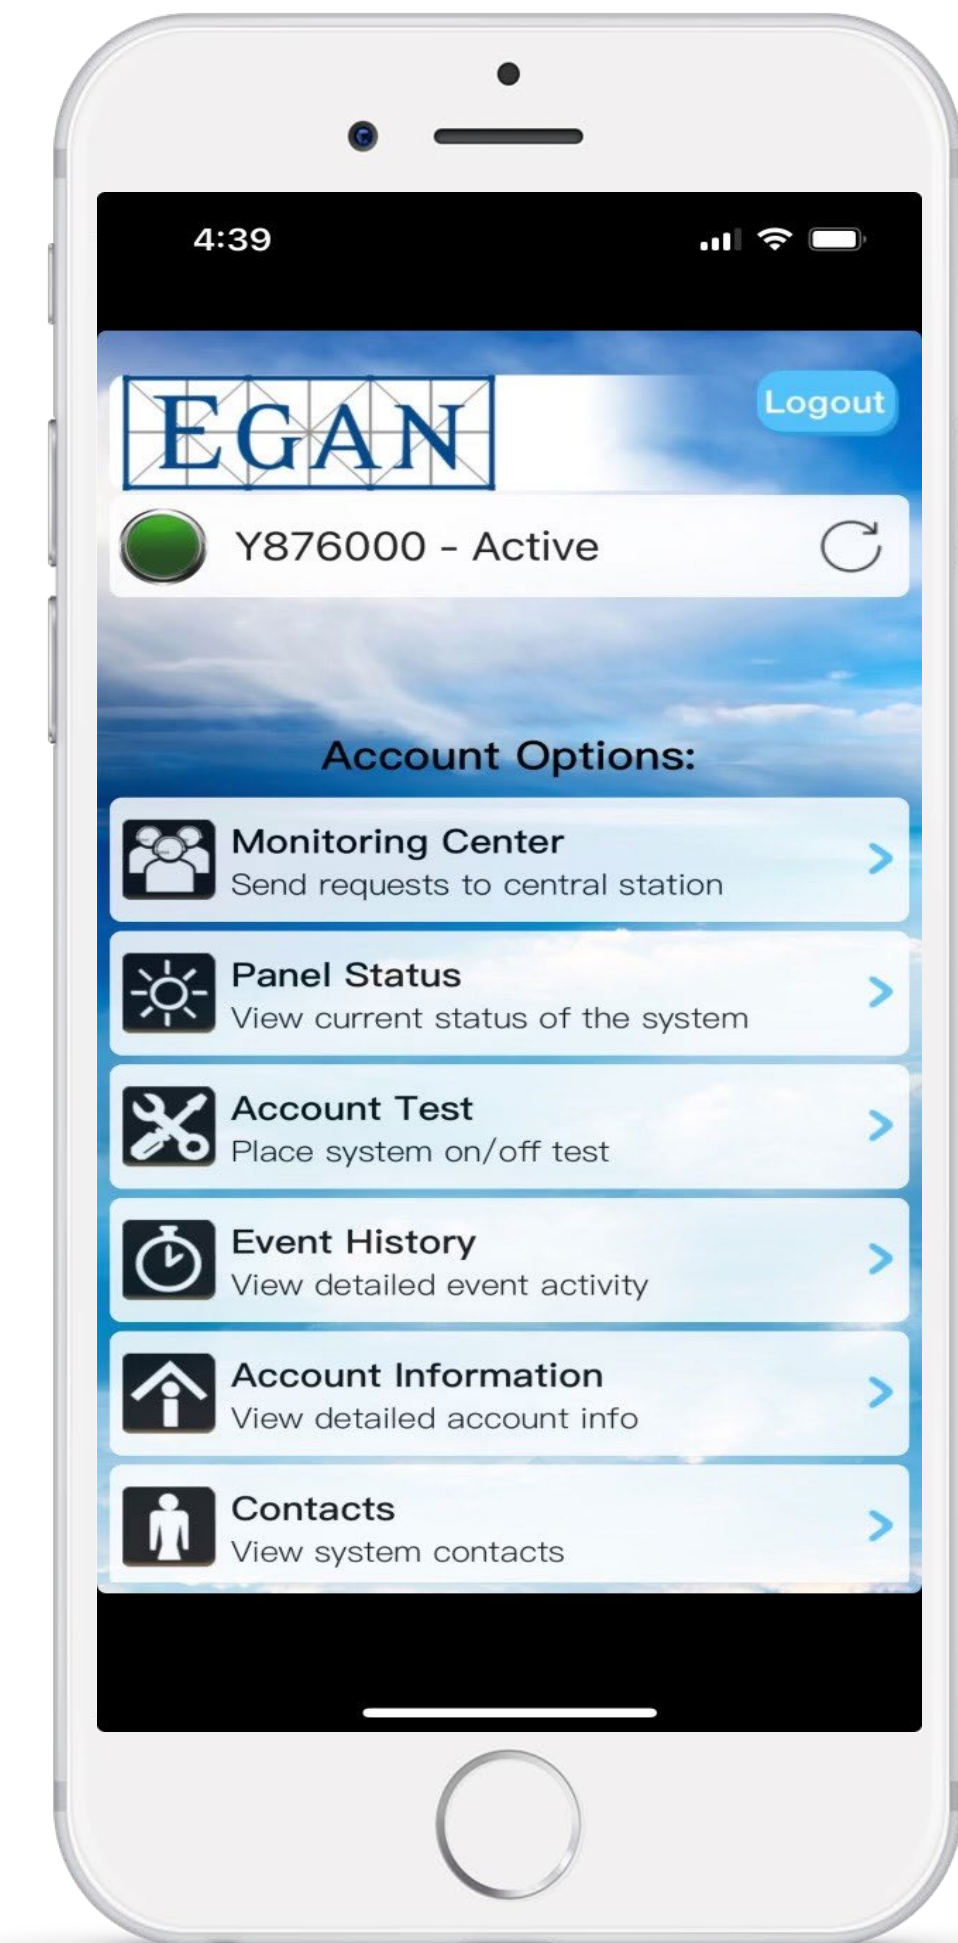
4:39

EGAN

Logout

Y876000 - Active

Account Options:

Monitoring Center
Send requests to central station

Panel Status
View current status of the system

Account Test
Place system on/off test

Event History
View detailed event activity

Account Information
View detailed account info

Contacts
View system contacts